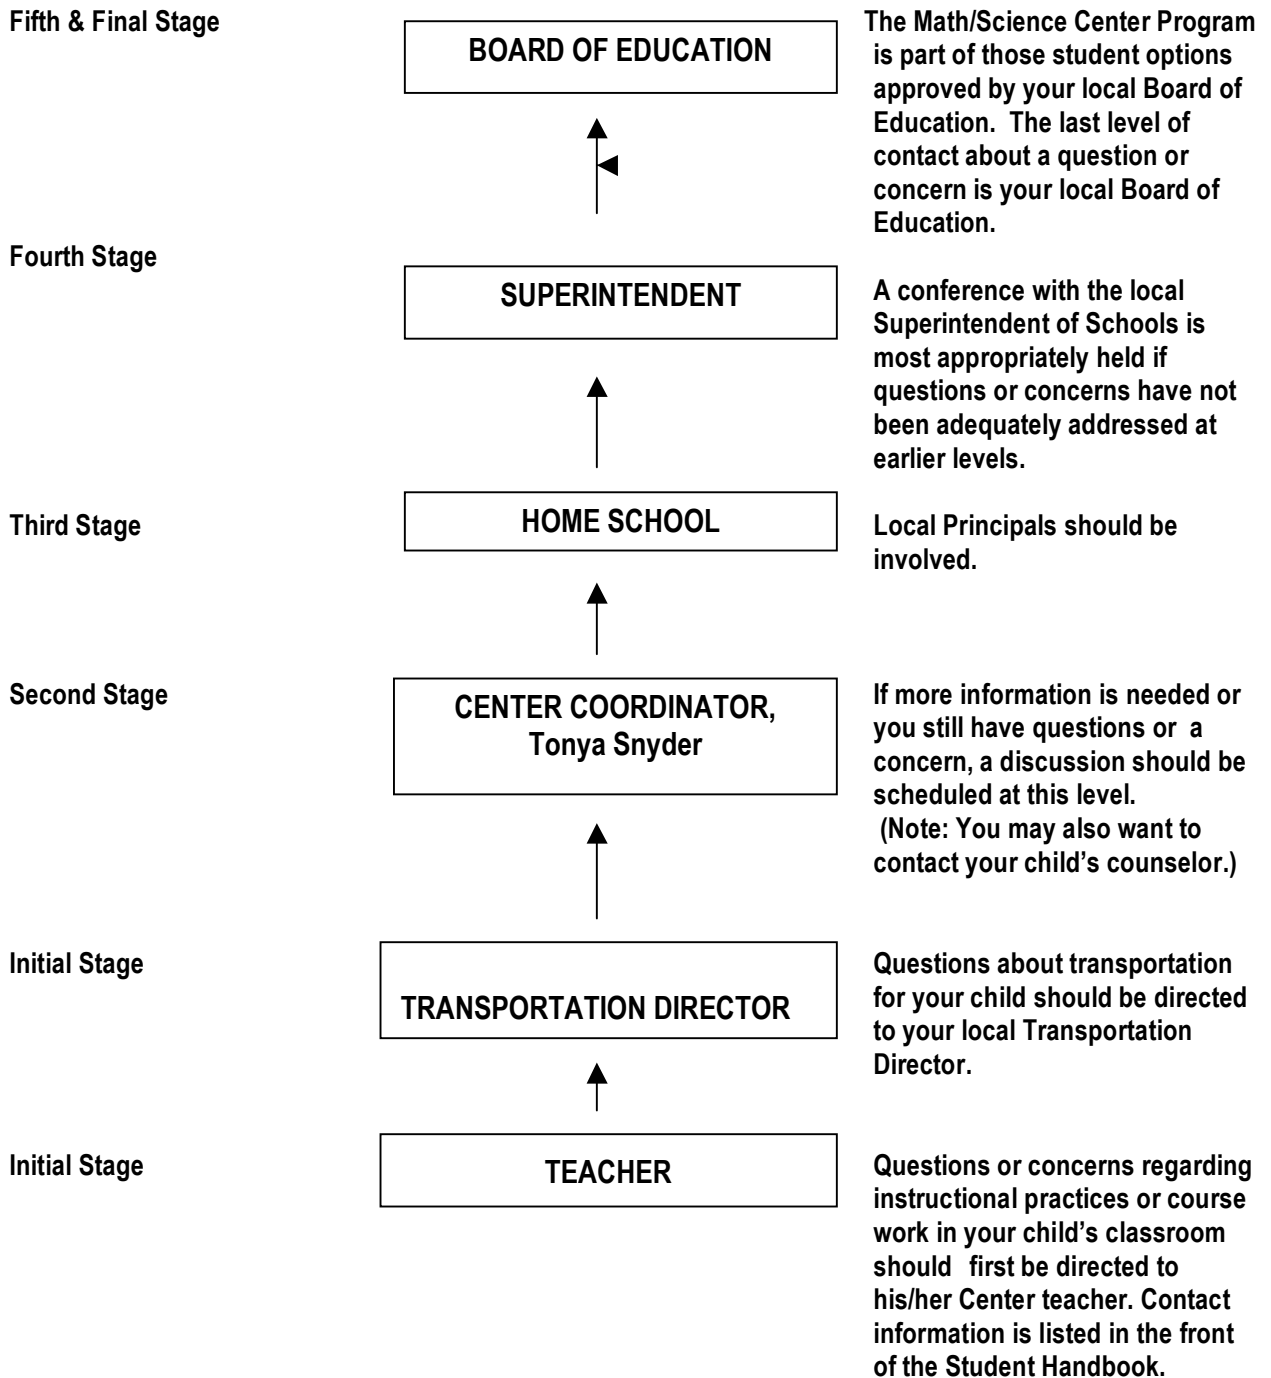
Fifth & Final Stage

BOARD OF EDUCATION

The Math/Science Center Program is part of those student options approved by your local Board of Education. The last level of contact about a question or concern is your local Board of Education.

Fourth Stage

SUPERINTENDENT

A conference with the local Superintendent of Schools is most appropriately held if questions or concerns have not been adequately addressed at earlier levels.

Third Stage

HOME SCHOOL

Local Principals should be involved.

Second Stage

CENTER COORDINATOR, Tonya Snyder

If more information is needed or you still have questions or a concern, a discussion should be scheduled at this level. (Note: You may also want to contact your child's counselor.)

Initial Stage

TRANSPORTATION DIRECTOR

Questions about transportation for your child should be directed to your local Transportation Director.

Initial Stage

TEACHER

Questions or concerns regarding instructional practices or course work in your child's classroom should first be directed to his/her Center teacher. Contact information is listed in the front of the Student Handbook.